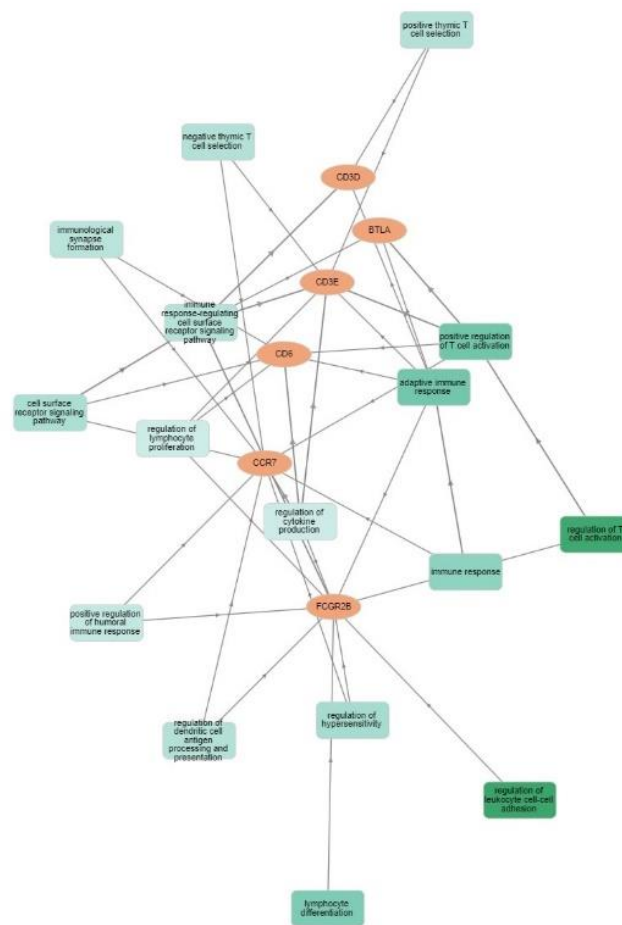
positive thymic T cell selection

negative thymic T cell selection

CD3D

immunological synapse formation

BTLA

CD3E

immune response-regulating cell surface receptor signaling pathway

positive regulation of T cell activation

CD6

adaptive immune response

cell surface receptor signaling pathway

regulation of lymphocyte proliferation

CCR7

regulation of cytokine production

regulation of T cell activation

immune response

positive regulation of humoral immune response

FCGR2B

regulation of dendritic cell antigen processing and presentation

regulation of hypersensitivity

regulation of leukocyte cell-cell adhesion

lymphocyte differentiation